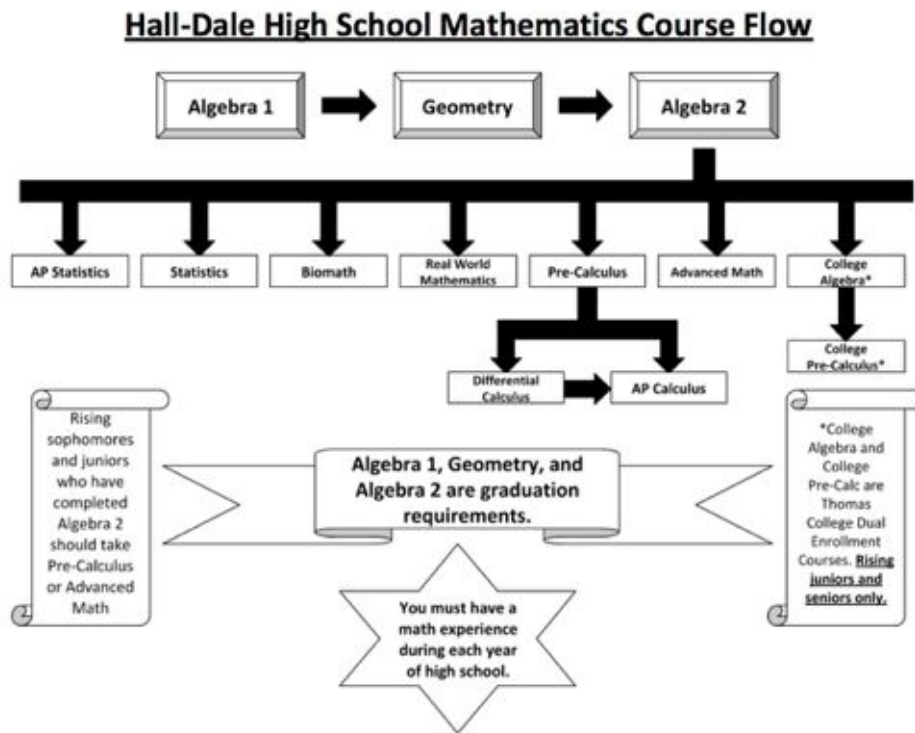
Hall-Dale High School Mathematics Course Flow

Algebra 1

Geometry

Algebra 2

AP Statistics

Statistics

Biomath

Real World Mathematics

Pre-Calculus

Advanced Math

College Algebra*

College Pre-Calculus*

Differential Calculus

AP Calculus

Rising sophomores and juniors who have completed Algebra 2 should take Pre-Calculus or Advanced Math

Algebra 1, Geometry, and Algebra 2 are graduation requirements.

*College Algebra and College Pre-Calc are Thomas College Dual Enrollment Courses. Rising juniors and seniors only.

You must have a math experience during each year of high school.